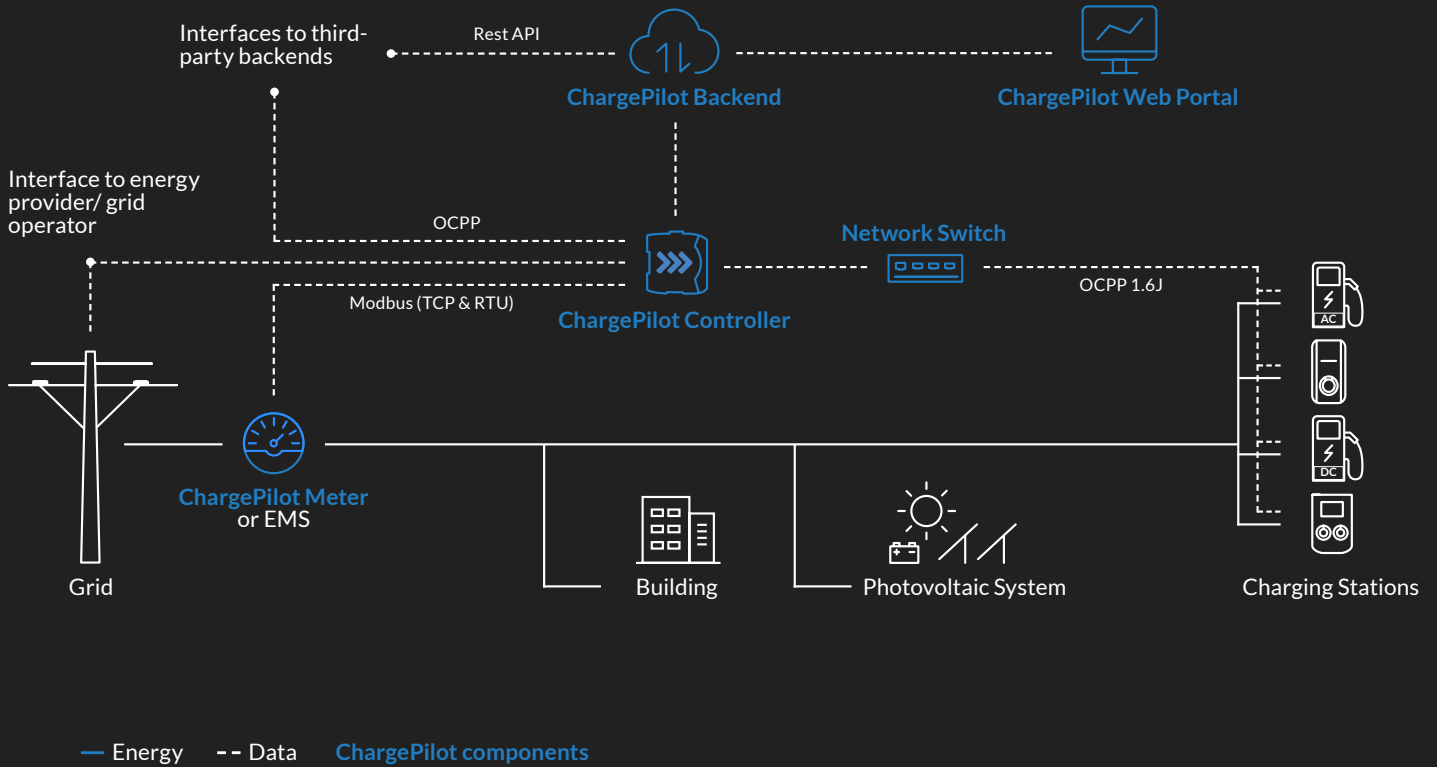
Interfaces to third-party backends

Rest API

ChargePilot Backend

ChargePilot Web Portal

Interface to energy provider/ grid operator

OCPP

Network Switch

Modbus (TCP & RTU)

ChargePilot Controller

OCPP 1.6J

AC

DC

ChargePilot Meter or EMS

Grid

Building

Photovoltaic System

Charging Stations

— Energy - - Data ChargePilot components